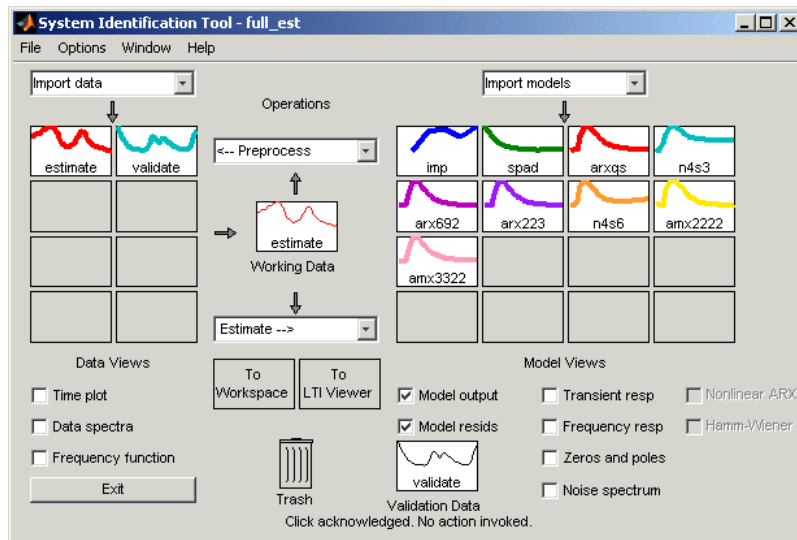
System Identification Tool - full_est

File Options Window Help

Import data

Operations

Import models

estimate validate

<-- Preprocess

imp spad arxqs n4s3

estimate

Working Data

arx692 arx223 n4s6 amx2222

amx3322

Estimate -->

Data Views

To Workspace

To LTI Viewer

Model Views

Time plot

Data spectra

Frequency function

Exit

Trash

Model output

Model resids

validate

Validation Data

Transient resp

Frequency resp

Zeros and poles

Noise spectrum

Nonlinear ARX

Hamm-Wiener

Click acknowledged. No action invoked.